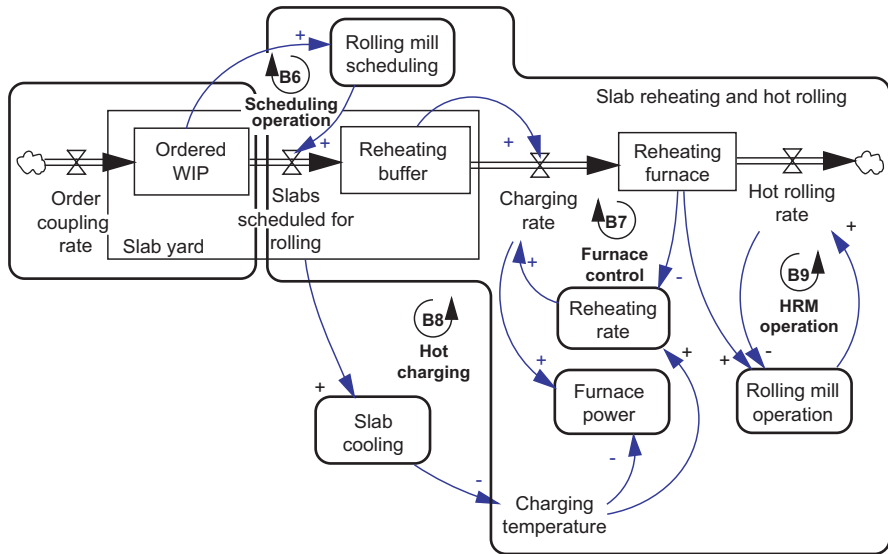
Rolling mill scheduling

B6

Scheduling operation

Slab reheating and hot rolling

Ordered WIP

Reheating buffer

Reheating furnace

Order coupling rate

Slabs scheduled for rolling

Charging rate

Hot rolling rate

Slab yard

B7

Furnace control

Reheating rate

B9

HRM operation

B8

Hot charging

Furnace power

Rolling mill operation

Slab cooling

Charging temperature

+
+
+
+
-
+
+
-
+
+
-
-